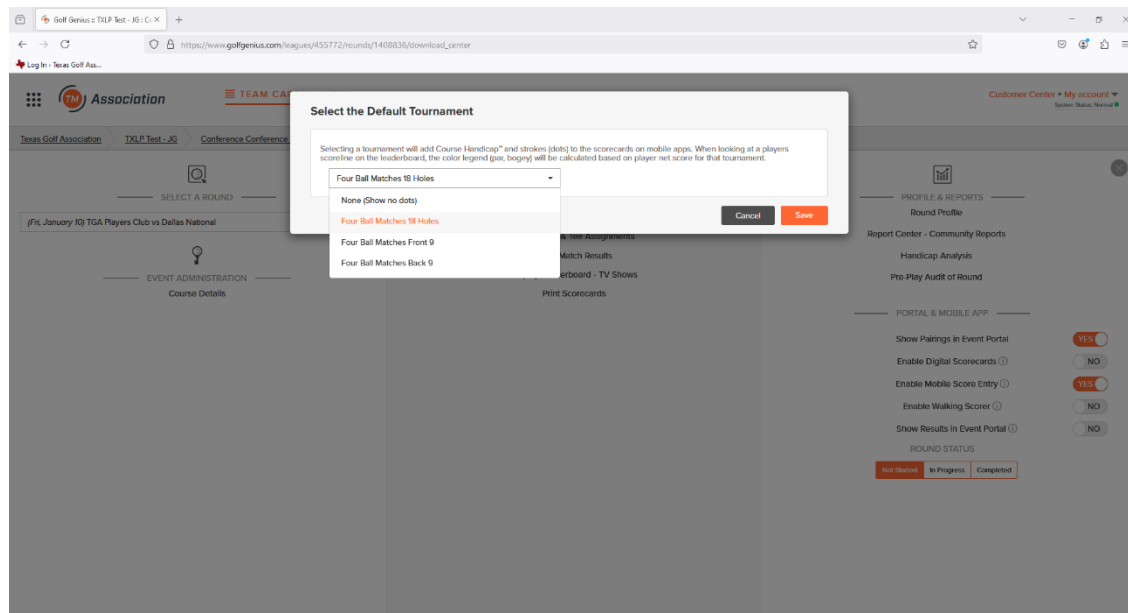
Golf Genius :: TXLP Test - JG : C ×

https://www.golfgenius.com/leagues/455772/rounds/1408836/download_center

Log In ‹ Texas Golf Ass...

Association

TEAM CA

Customer Center • My account
System Status: Normal

Texas Golf Association | TXLP Test - JG | Conference Conference

Select the Default Tournament

Selecting a tournament will add Course Handicap™ and strokes (dots) to the scorecards on mobile apps. When looking at a players scoreline on the leaderboard, the color legend (par, bogey) will be calculated based on player net score for that tournament.

Four Ball Matches 18 Holes

None (Show no dots)
Four Ball Matches 18 Holes
Four Ball Matches Front 9
Four Ball Matches Back 9

Cancel
Save

SELECT A ROUND
(Fri, January 10) TGA Players Club vs Dallas National

EVENT ADMINISTRATION
Course Details

& Tee Assignments
Match Results
erboard - TV Shows
Print Scorecards

PROFILE & REPORTS
Round Profile
Report Center - Community Reports
Handicap Analysis
Pre-Play Audit of Round

PORTAL & MOBILE APP
Show Pairings in Event Portal YES
Enable Digital Scorecards NO
Enable Mobile Score Entry YES
Enable Walking Scorer NO
Show Results in Event Portal NO
ROUND STATUS
Not Started | In Progress | Completed